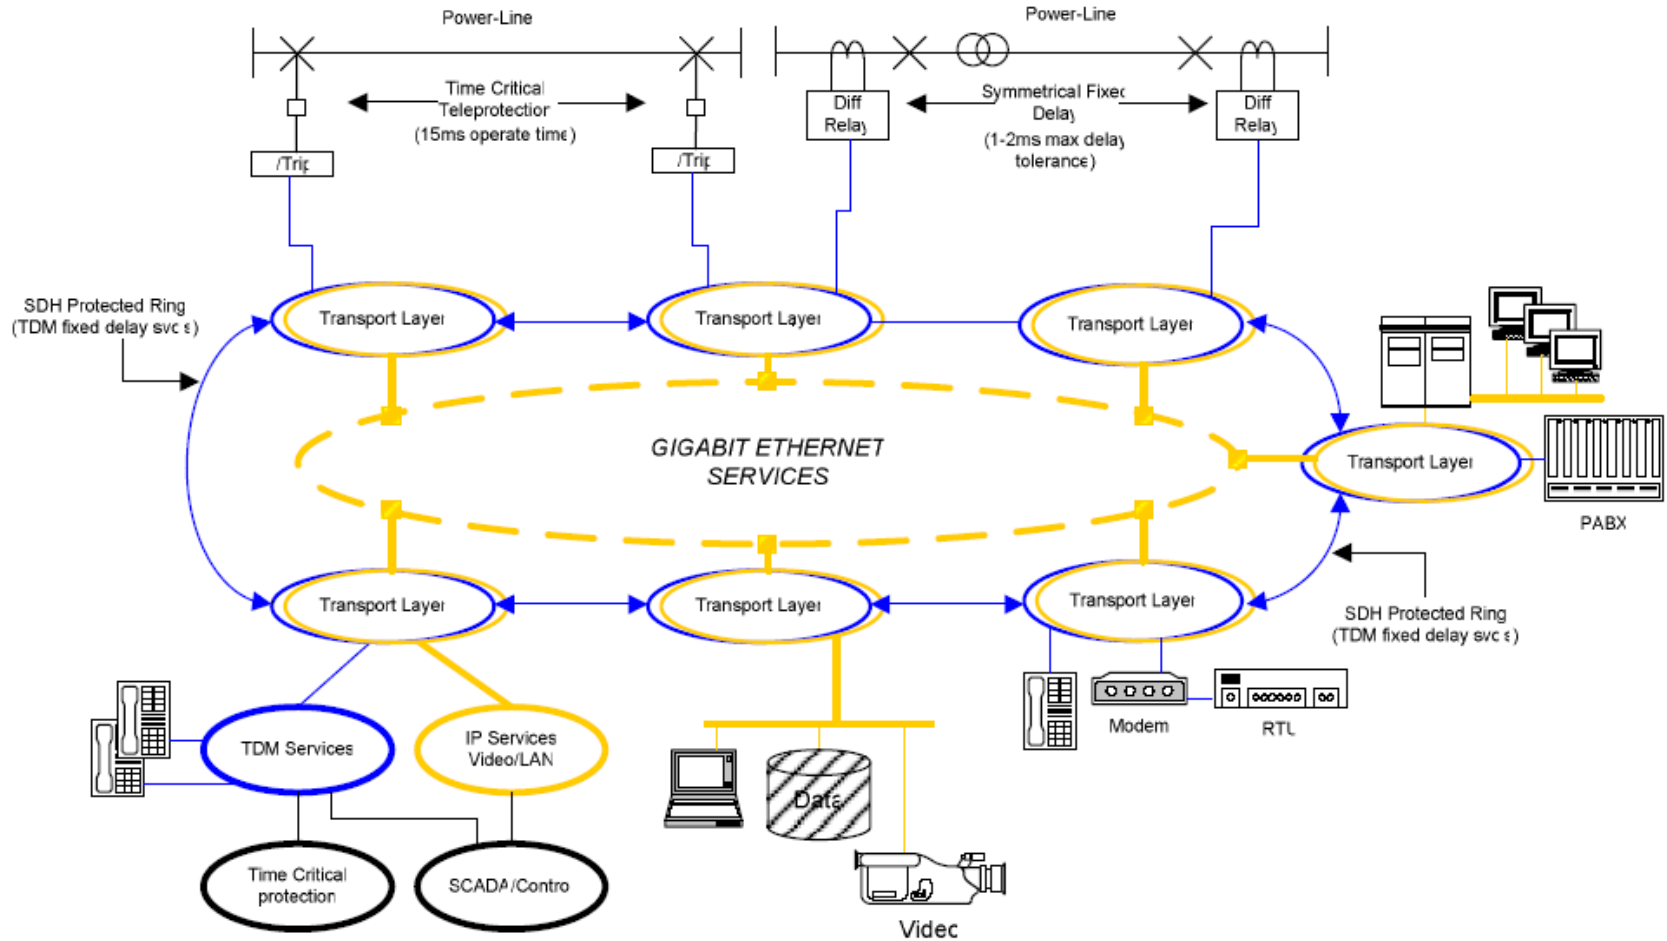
Power-Line

Power-Line

Time Critical Teleprotectior (15ms operate time)

/Trip

/Trip

Diff Relay

Diff Relay

Symmetrical Fixec Delay (1-2ms max delay tolerance)

SDH Protected Ring (TDM fixed delay svc s)

Transport Layer

Transport Layer

Transport Layer

GIGABIT ETHERNET SERVICES

Transport Layer

PABX

Transport Layer

Transport Layer

Transport Layer

SDH Protected Ring (TDM fixed delay svc s)

TDM Services

IP Services Video/LAN

Modem

RTU

Data

Time Critical protection

SCADA/Contro

Videc